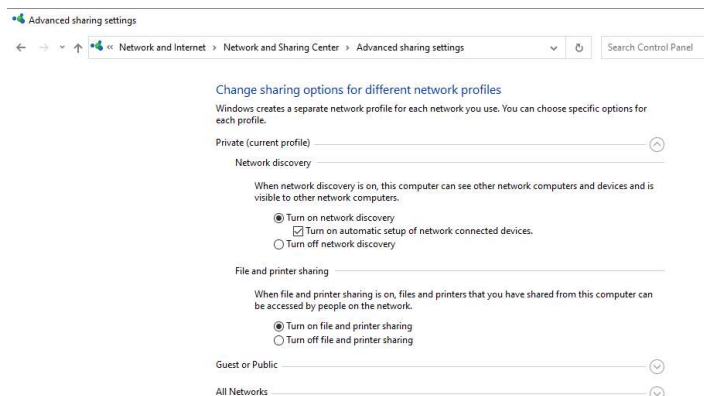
Advanced sharing settings

« Network and Internet › Network and Sharing Center › Advanced sharing settings

Search Control Panel

Change sharing options for different network profiles

Windows creates a separate network profile for each network you use. You can choose specific options for each profile.

Private (current profile)

Network discovery

When network discovery is on, this computer can see other network computers and devices and is visible to other network computers.

Turn on network discovery

Turn on automatic setup of network connected devices.

Turn off network discovery

File and printer sharing

When file and printer sharing is on, files and printers that you have shared from this computer can be accessed by people on the network.

Turn on file and printer sharing

Turn off file and printer sharing

Guest or Public

All Networks